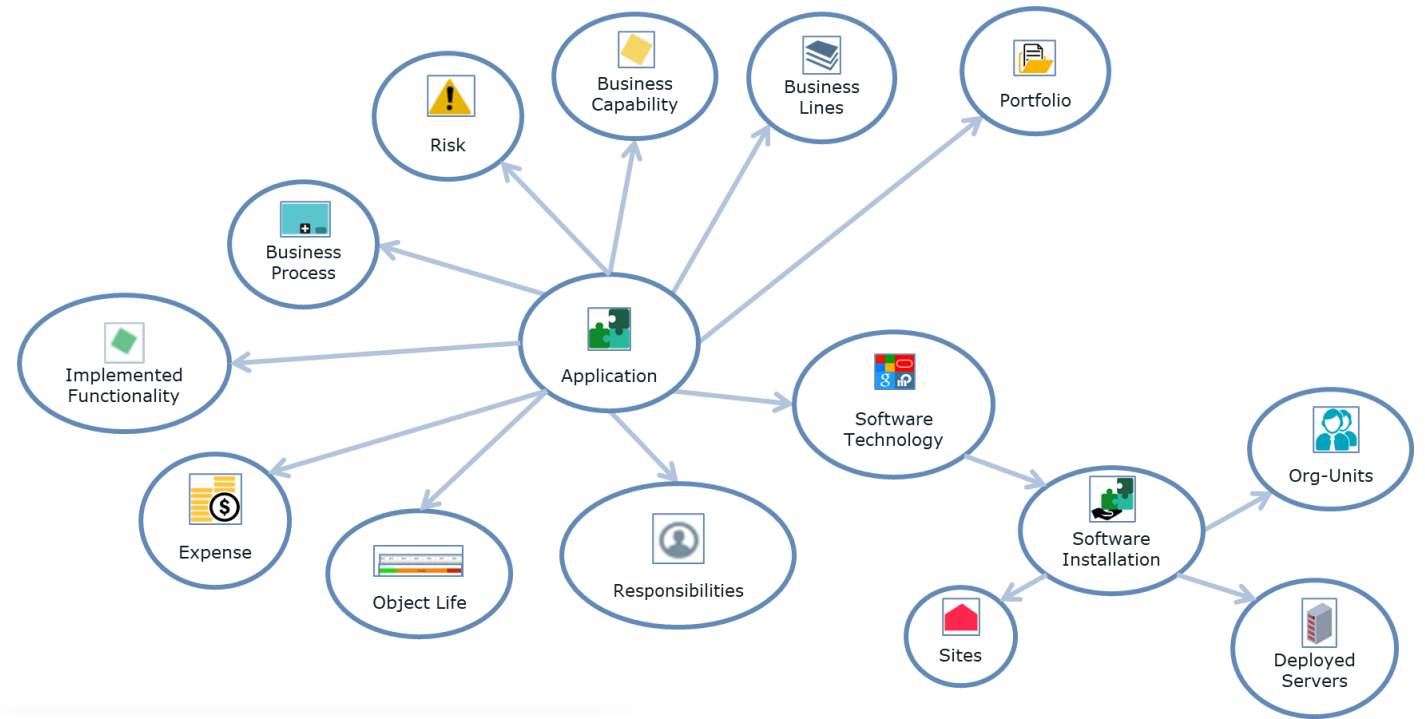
Risk

Business Capability

Business Lines

Portfolio

Business Process

Implemented Functionality

Application

Software Technology

Org-Units

Software Installation

Expense

Object Life

Responsibilities

Sites

Deployed Servers